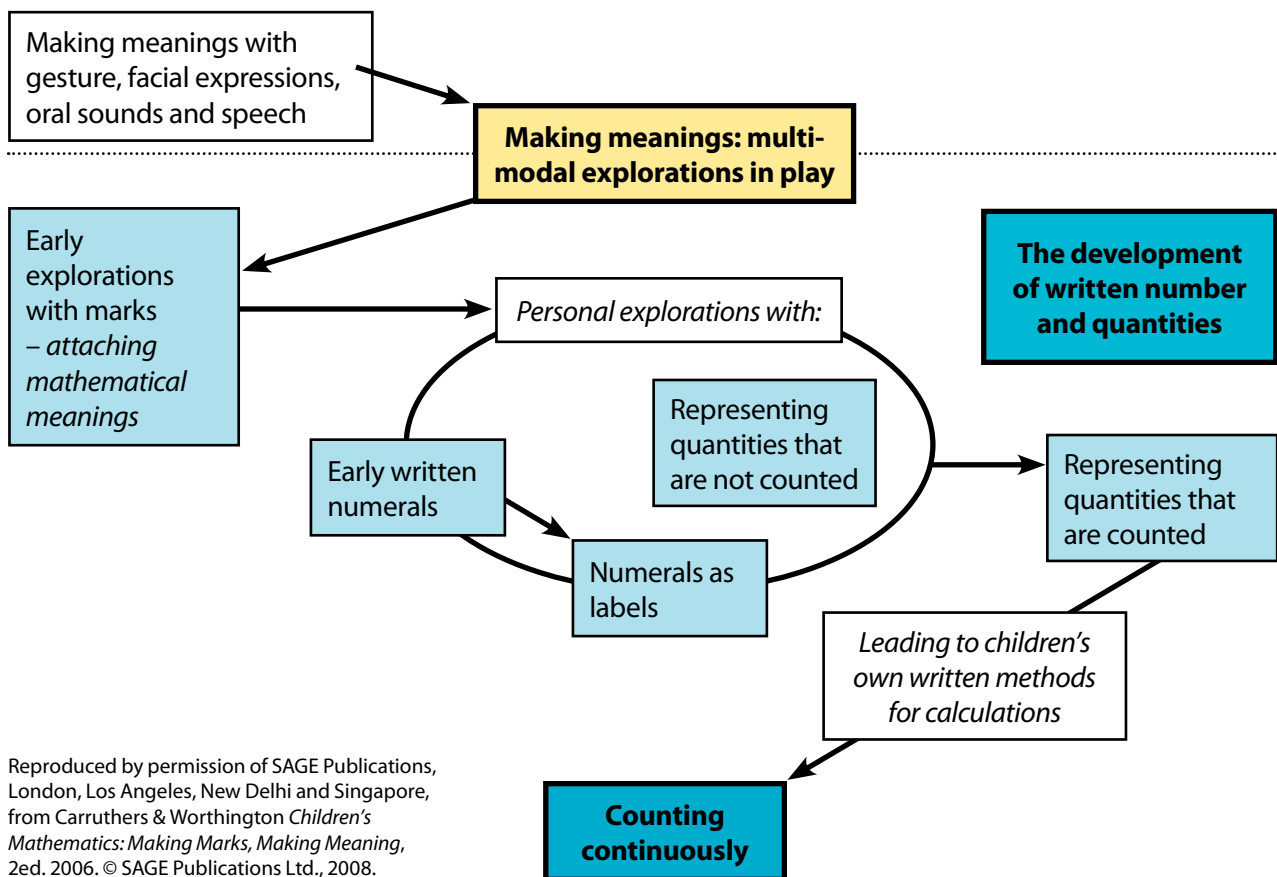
Making meanings with gesture, facial expressions, oral sounds and speech

**Making meanings: multi-modal explorations in play**

Early explorations with marks – *attaching mathematical meanings*

**The development of written number and quantities**

*Personal explorations with:*

Representing quantities that are not counted

Early written numerals

Numerals as labels

Representing quantities that are counted

*Leading to children's own written methods for calculations*

**Counting continuously**

Reproduced by permission of SAGE Publications, London, Los Angeles, New Delhi and Singapore, from Carruthers & Worthington *Children's Mathematics: Making Marks, Making Meaning*, 2ed. 2006. © SAGE Publications Ltd., 2008.